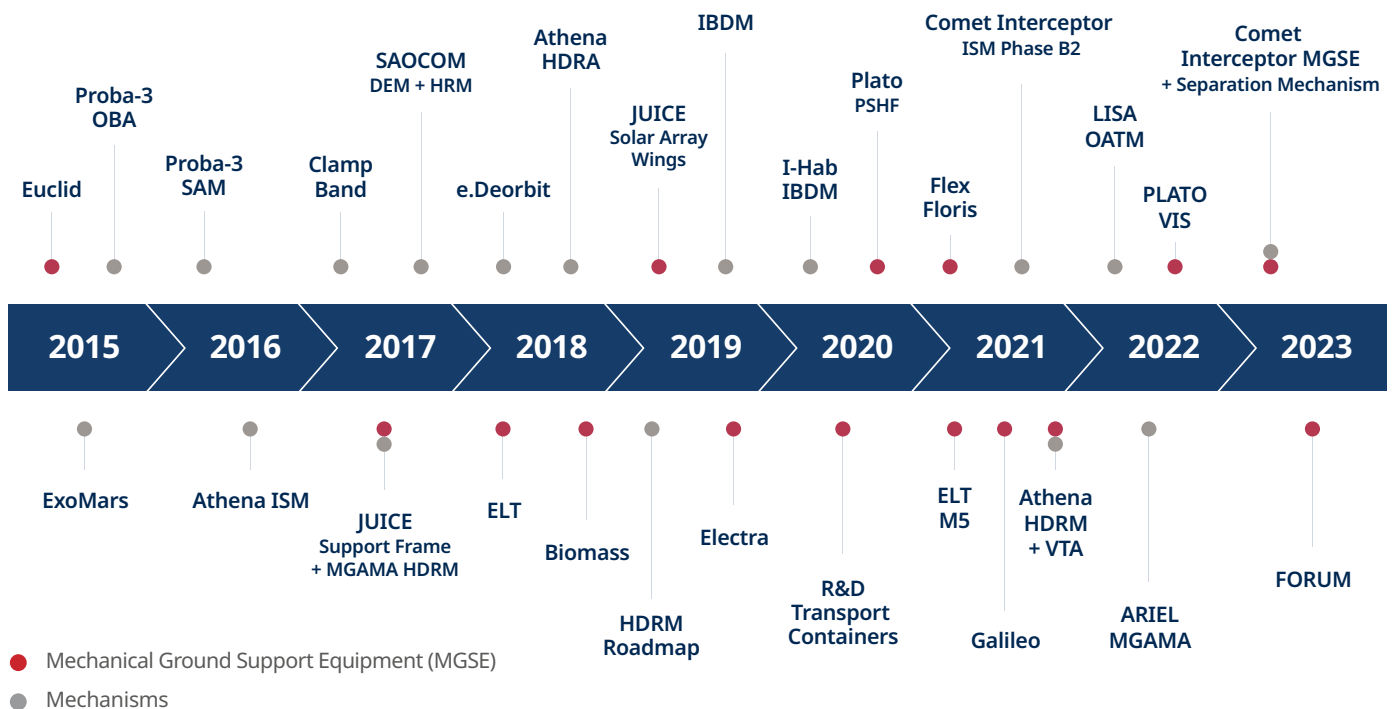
Euclid

Proba-3
OBA

Proba-3
SAM

Clamp
Band

SAOCOM
DEM + HRM

e.Deorbit

Athena
HDRA

JUICE
Solar Array
Wings

IBDM

I-Hab
IBDM

Plato
PSHF

Flex
Floris

Comet Interceptor
ISM Phase B2

LISA
OATM

PLATO
VIS

Comet
Interceptor MGSE
+ Separation Mechanism

2015 2016 2017 2018 2019 2020 2021 2022 2023

ExoMars

Athena ISM

JUICE
Support Frame
+ MGAMA HDRM

ELT

Biomass

HDRM
Roadmap

Electra

R&D
Transport
Containers

ELT
M5

Galileo

Athena
HDRM
+ VTA

ARIEL
MGAMA

FORUM

Mechanical Ground Support Equipment (MGSE)

Mechanisms